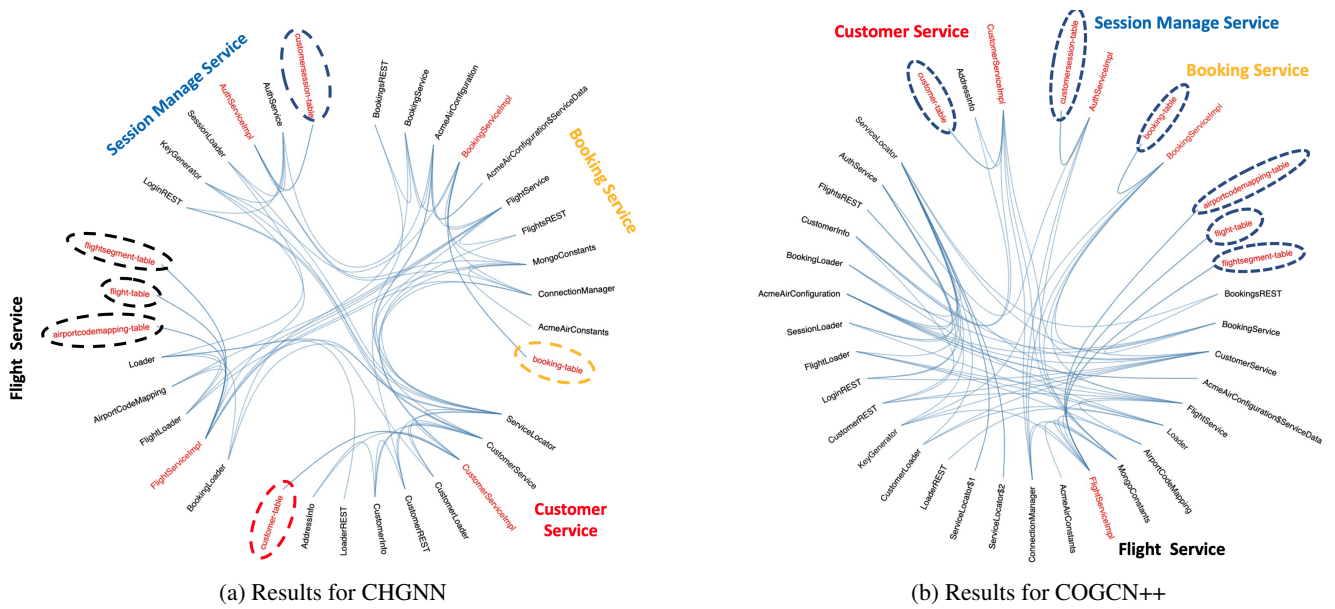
Session Manage Service
customersession-table
AuthService
AuthServiceImpl
SessionLoader
KeyGenerator
LoginREST
BookingsREST
BookingService
AcmeAirConfiguration
BookingServiceImpl
AcmeAirConfiguration$ServiceData
FlightService
FlightsREST
MongoConstants
ConnectionManager
AcmeAirConstants
Booking Service
booking-table
flightsegment-table
flight-table
airportcodemapping-table
Flight Service
Loader
AirportCodeMapping
FlightLoader
FlightServiceImpl
BookingLoader
customer-table
AddressInfo
LoaderREST
CustomerInfo
CustomerREST
CustomerLoader
CustomerServiceImpl
CustomerService
ServiceLocator
Customer Service

(a) Results for CHGNN

Customer Service
customer-table
AddressInfo
CustomerServiceImpl
Session Manage Service
customersession-table
AuthServiceImpl
Booking Service
booking-table
BookingServiceImpl
airportcodemapping-table
flight-table
flightsegment-table
ServiceLocator
AuthService
FlightsREST
CustomerInfo
BookingLoader
AcmeAirConfiguration
SessionLoader
FlightLoader
LoginREST
CustomerREST
KeyGenerator
CustomerLoader
LoaderREST
ServiceLocator$1
ServiceLocator$2
ConnectionManager
AcmeAirConstants
FlightServiceImpl
MongoConstants
AirportCodeMapping
Loader
FlightService
AcmeAirConfiguration$ServiceData
CustomerService
BookingService
BookingsREST
Flight Service

(b) Results for COGCN++